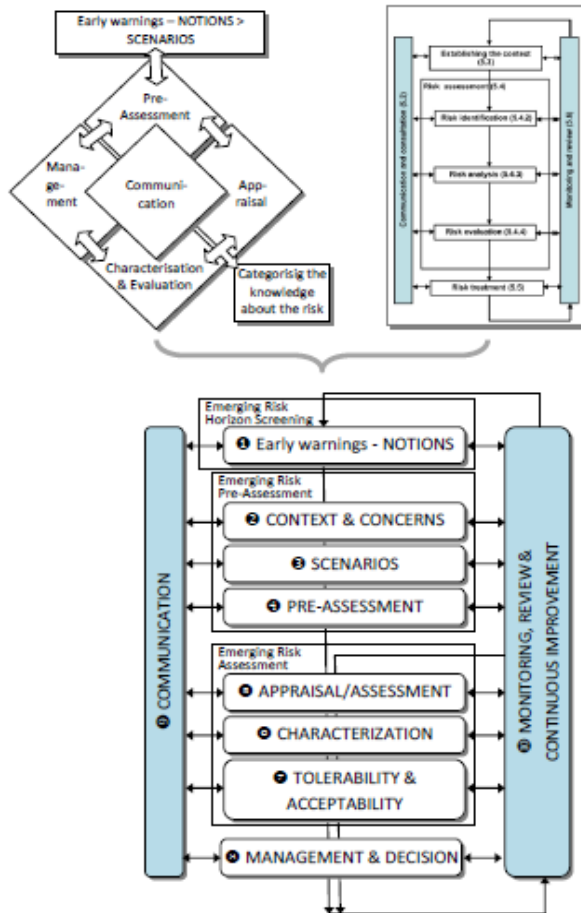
Early warnings – NOTIONS > SCENARIOS

Pre-Assessment

Management

Communication

Appraisal

Characterisation & Evaluation

Categorisig the knowledge about the risk

Establishing the context (5.3)

Risk assessment (5.4)

Risk identification (5.4.2)

Risk analysis (5.4.3)

Risk evaluation (5.4.4)

Risk treatment (5.5)

Communication and consultation (5.2)

Monitoring and review (5.6)

Emerging Risk Horizon Screening

❶ Early warnings - NOTIONS

Emerging Risk Pre-Assessment

❷ CONTEXT & CONCERNS

❸ SCENARIOS

❹ PRE-ASSESSMENT

Emerging Risk Assessment

❺ APPRAISAL/ASSESSMENT

❻ CHARACTERIZATION

❼ TOLERABILITY & ACCEPTABILITY

❽ MANAGEMENT & DECISION

❾ COMMUNICATION

❿ MONITORING, REVIEW & CONTINUOUS IMPROVEMENT